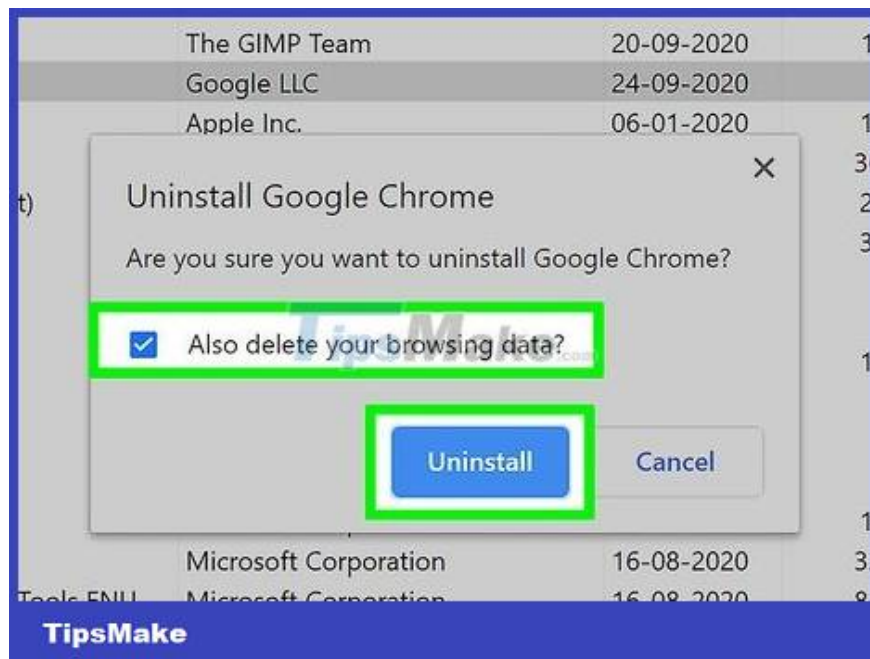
The GIMP Team 20-09-2020 1
Google LLC 24-09-2020
Apple Inc. 06-01-2020 1
3
t) 2
3

Uninstall Google Chrome

Are you sure you want to uninstall Google Chrome?

Also delete your browsing data?

TipsMake.com

1

Uninstall Cancel

1
Microsoft Corporation 16-08-2020 3
Tools ENU Microsoft Corporation 16-08-2020 8

TipsMake